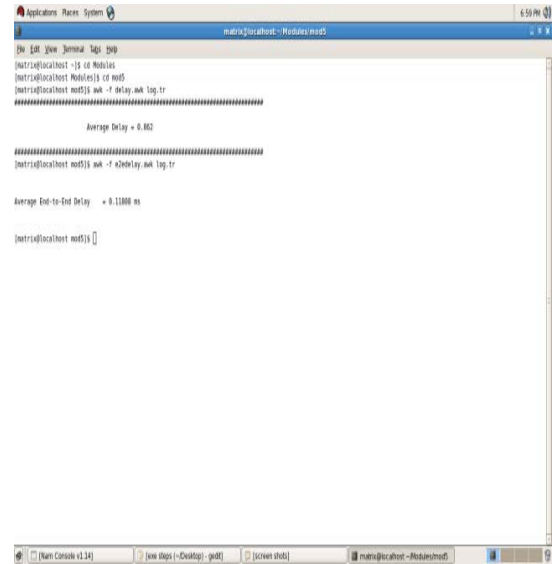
Applications Places System

6:59 PM

matrix@localhost:~/Modules/mod5

File Edit View Terminal Tabs Help

[matrix@localhost ~]$ cd Modules
[matrix@localhost Modules]$ cd mod5
[matrix@localhost mod5]$ awk -f delay.awk log.tr
################################################################

Average Delay = 0.862

################################################################
[matrix@localhost mod5]$ awk -f e2edelay.awk log.tr

Average End-to-End Delay = 0.11808 ms

[matrix@localhost mod5]$ 

[Nam Console v1.14]

[exe steps (~/Desktop) - gedit]

[screen shots]

matrix@localhost:~/Modules/mod5